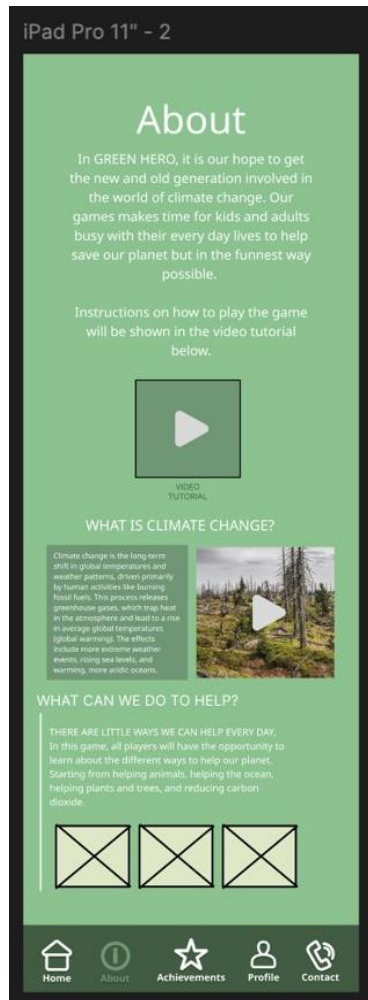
iPad Pro 11" - 2

About

In GREEN HERO, it is our hope to get the new and old generation involved in the world of climate change. Our games makes time for kids and adults busy with their every day lives to help save our planet but in the funnest way possible.

Instructions on how to play the game will be shown in the video tutorial below.

VIDEO TUTORIAL

WHAT IS CLIMATE CHANGE?

Climate change is the long-term shift in global temperatures and weather patterns, driven primarily by human activities like burning fossil fuels. This process releases greenhouse gases, which trap heat in the atmosphere and lead to a rise in average global temperatures (global warming). The effects include more extreme weather events, rising sea levels, and warming, more acidic oceans.

WHAT CAN WE DO TO HELP?

THERE ARE LITTLE WAYS WE CAN HELP EVERY DAY. In this game, all players will have the opportunity to learn about the different ways to help our planet. Starting from helping animals, helping the ocean, helping plants and trees, and reducing carbon dioxide.

Home About Achievements Profile Contact